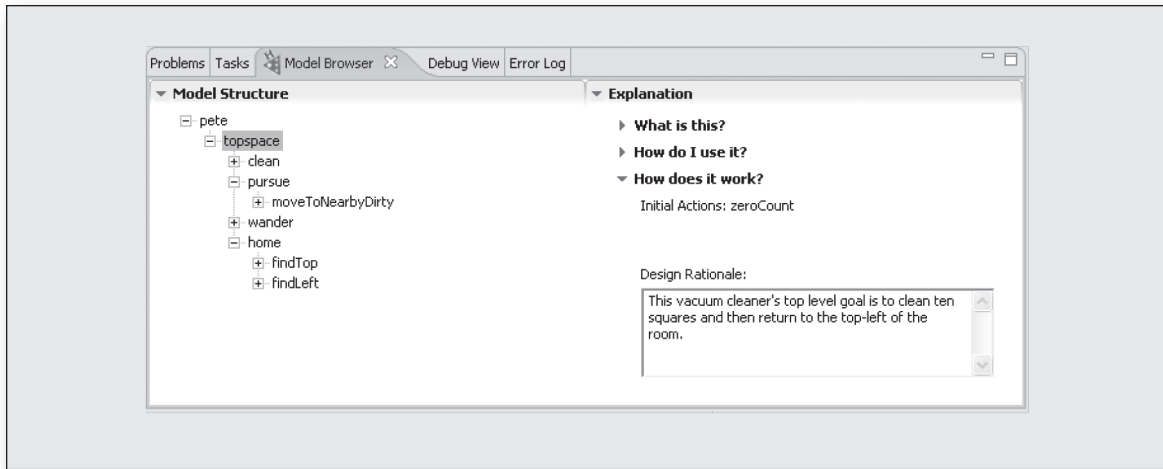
Problems Tasks Model Browser Debug View Error Log

Model Structure

pete
topspace
clean
pursue
moveToNearbyDirty
wander
home
findTop
findLeft

Explanation

What is this?

How do I use it?

How does it work?

Initial Actions: zeroCount

Design Rationale:

This vacuum cleaner's top level goal is to clean ten squares and then return to the top-left of the room.